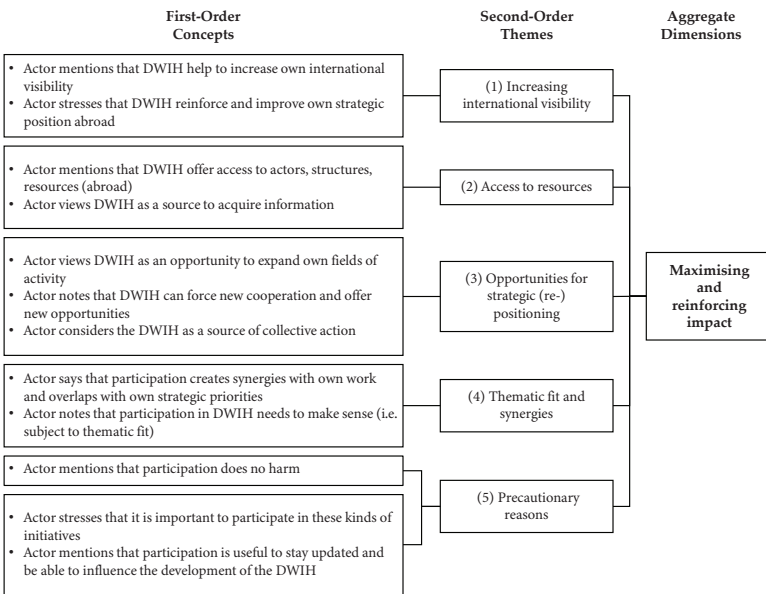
First-Order Concepts

Second-Order Themes

Aggregate Dimensions

• Actor mentions that DWIH help to increase own international visibility
• Actor stresses that DWIH reinforce and improve own strategic position abroad

(1) Increasing international visibility

• Actor mentions that DWIH offer access to actors, structures, resources (abroad)
• Actor views DWIH as a source to acquire information

(2) Access to resources

• Actor views DWIH as an opportunity to expand own fields of activity
• Actor notes that DWIH can force new cooperation and offer new opportunities
• Actor considers the DWIH as a source of collective action

(3) Opportunities for strategic (re-) positioning

Maximising and reinforcing impact

• Actor says that participation creates synergies with own work and overlaps with own strategic priorities
• Actor notes that participation in DWIH needs to make sense (i.e. subject to thematic fit)

(4) Thematic fit and synergies

• Actor mentions that participation does no harm

• Actor stresses that it is important to participate in these kinds of initiatives
• Actor mentions that participation is useful to stay updated and be able to influence the development of the DWIH

(5) Precautionary reasons